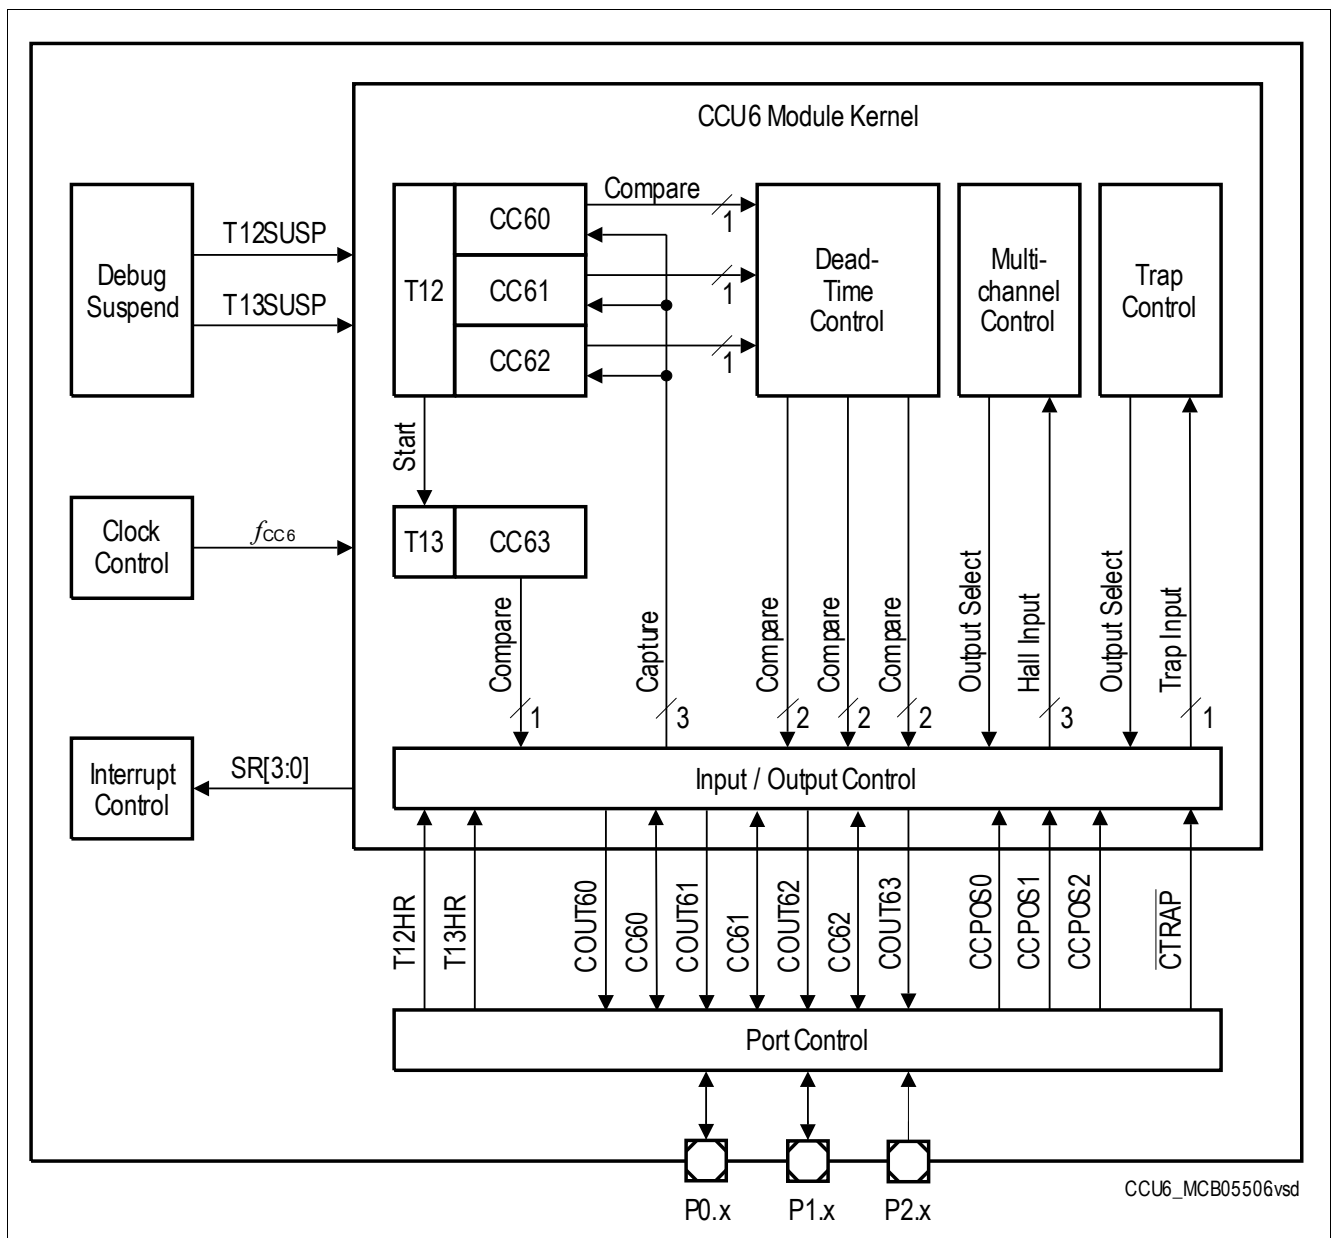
CCU6 Module Kernel

Debug Suspend

T12SUSP

T13SUSP

T12

CC60

CC61

CC62

Compare

1

1

1

Dead-Time Control

Multi-channel Control

Trap Control

Start

Clock Control

$f_{CC6}$

T13

CC63

Compare

Capture

Compare

Compare

Compare

Output Select

Hall Input

Output Select

Trap Input

1

3

2

2

2

3

1

Interrupt Control

SR[3:0]

Input / Output Control

T12HR

T13HR

COUT60

CC60

COUT61

CC61

COUT62

CC62

COUT63

CCPOS0

CCPOS1

CCPOS2

$\overline{CTRAP}$

Port Control

P0.x

P1.x

P2.x

CCU6_MCB05506vsd